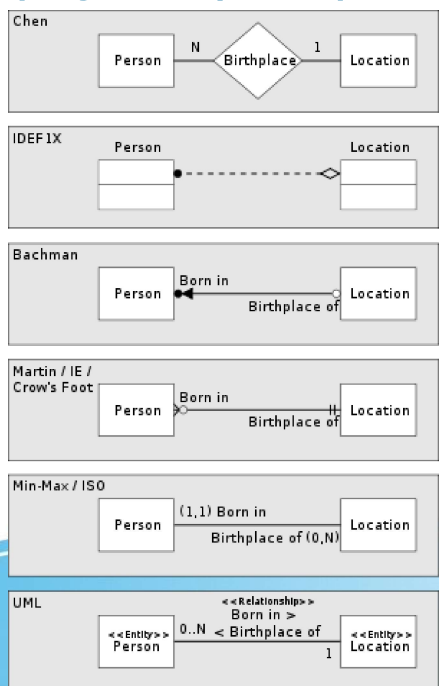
Chen

Person N Birthplace 1 Location

IDEF1X

Person Location

Bachman

Person Born in Birthplace of Location

Martin / IE / Crow's Foot

Person Born in Birthplace of Location

Min-Max / ISO

Person (1,1) Born in Birthplace of (0,N) Location

UML

<<Relationship>> Born in > < Birthplace of

<<Entity>> Person 0..N 1 <<Entity>> Location